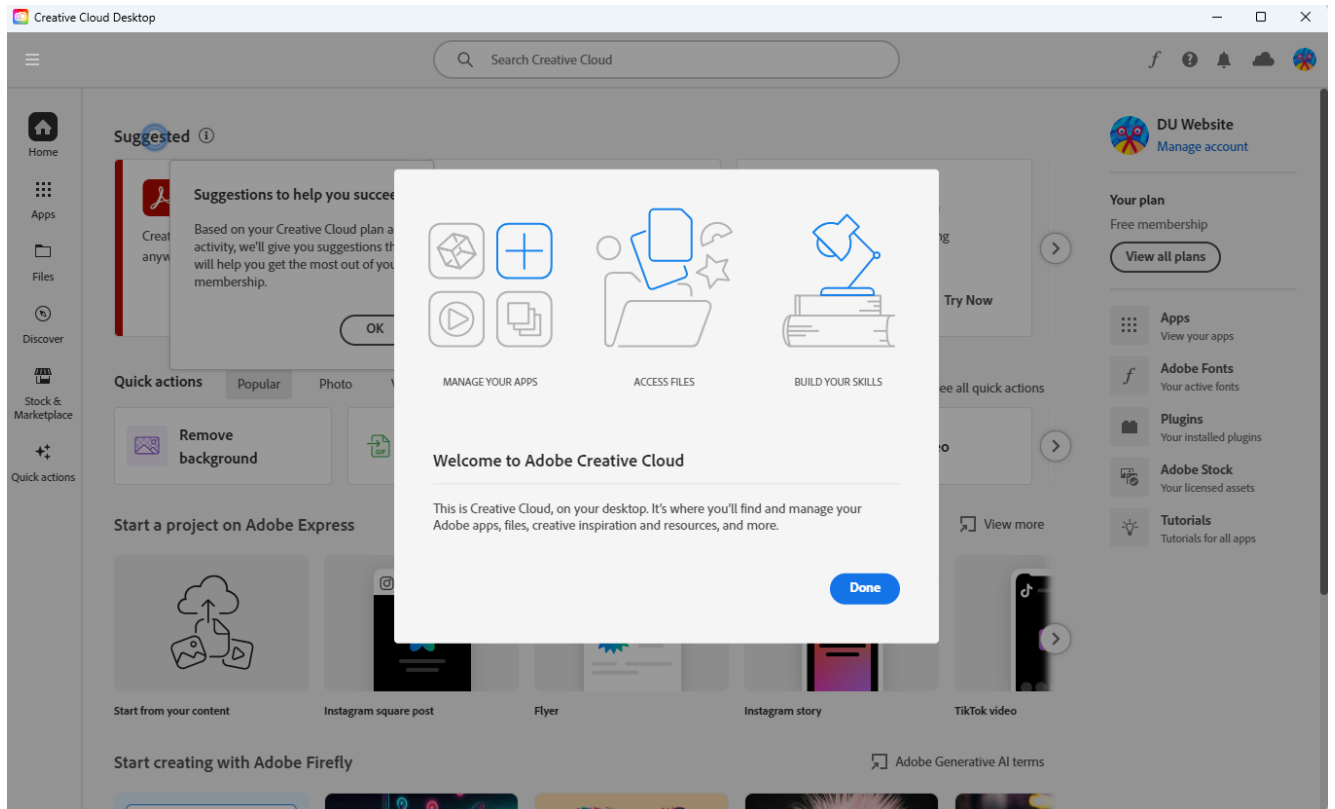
Creative Cloud Desktop

Search Creative Cloud

Home
Apps
Files
Discover
Stock & Marketplace
Quick actions

Suggested

Suggestions to help you succee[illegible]

Based on your Creative Cloud plan a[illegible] activity, we'll give you suggestions th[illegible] will help you get the most out of you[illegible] membership.

OK

Creat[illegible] anyw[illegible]

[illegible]ng

Try Now

Quick actions
Popular
Photo
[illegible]ee all quick actions

Remove background

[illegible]eo

Start a project on Adobe Express
View more

Start from your content
Instagram square post
Flyer
Instagram story
TikTok video

Start creating with Adobe Firefly
Adobe Generative AI terms

MANAGE YOUR APPS
ACCESS FILES
BUILD YOUR SKILLS

Welcome to Adobe Creative Cloud

This is Creative Cloud, on your desktop. It's where you'll find and manage your Adobe apps, files, creative inspiration and resources, and more.

Done

DU Website
Manage account

Your plan
Free membership
View all plans

Apps
View your apps
Adobe Fonts
Your active fonts
Plugins
Your installed plugins
Adobe Stock
Your licensed assets
Tutorials
Tutorials for all apps